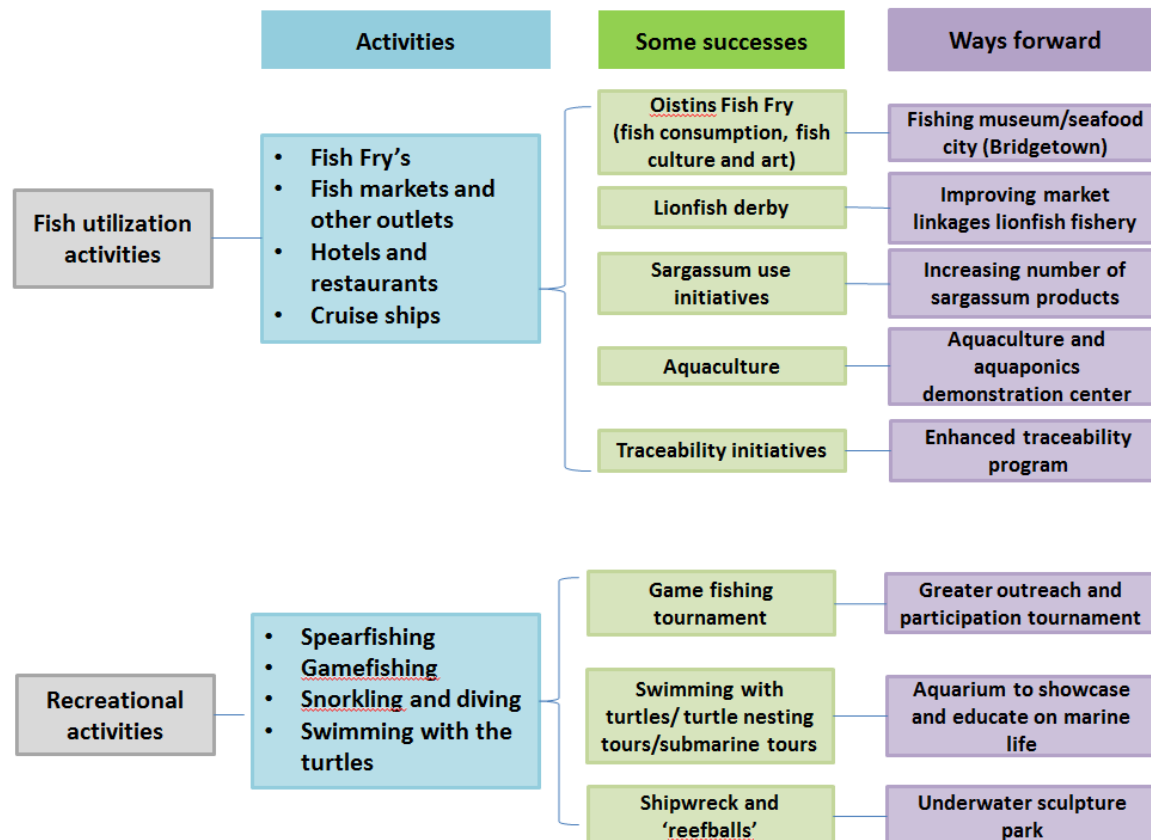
Activities

Some successes

Ways forward

Fish utilization activities

- Fish Fry's
- Fish markets and other outlets
- Hotels and restaurants
- Cruise ships

Oistins Fish Fry (fish consumption, fish culture and art)

Fishing museum/seafood city (Bridgetown)

Lionfish derby

Improving market linkages lionfish fishery

Sargassum use initiatives

Increasing number of sargassum products

Aquaculture

Aquaculture and aquaponics demonstration center

Traceability initiatives

Enhanced traceability program

Recreational activities

- Spearfishing
- Gamefishing
- Snorkling and diving
- Swimming with the turtles

Game fishing tournament

Greater outreach and participation tournament

Swimming with turtles/ turtle nesting tours/submarine tours

Aquarium to showcase and educate on marine life

Shipwreck and 'reefballs'

Underwater sculpture park